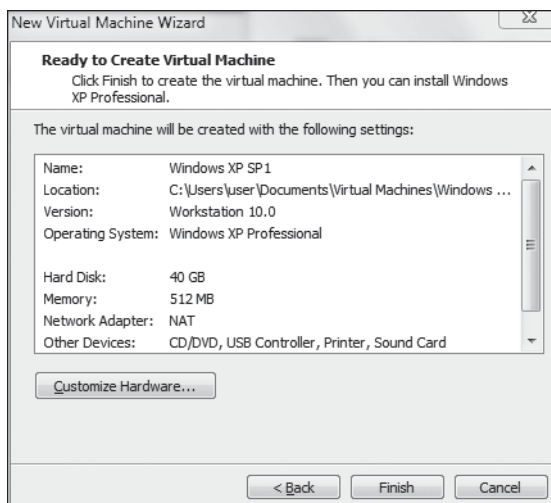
New Virtual Machine Wizard

Ready to Create Virtual Machine
Click Finish to create the virtual machine. Then you can install Windows XP Professional.

The virtual machine will be created with the following settings:

| | |
|---|---|
| Name: | Windows XP SP1 |
| Location: | C:\Users\user\Documents\Virtual Machines\Windows ... |
| Version: | Workstation 10.0 |
| Operating System: | Windows XP Professional |
| Hard Disk: | 40 GB |
| Memory: | 512 MB |
| Network Adapter: | NAT |
| Other Devices: | CD/DVD, USB Controller, Printer, Sound Card |

Customize Hardware...

< Back Finish Cancel